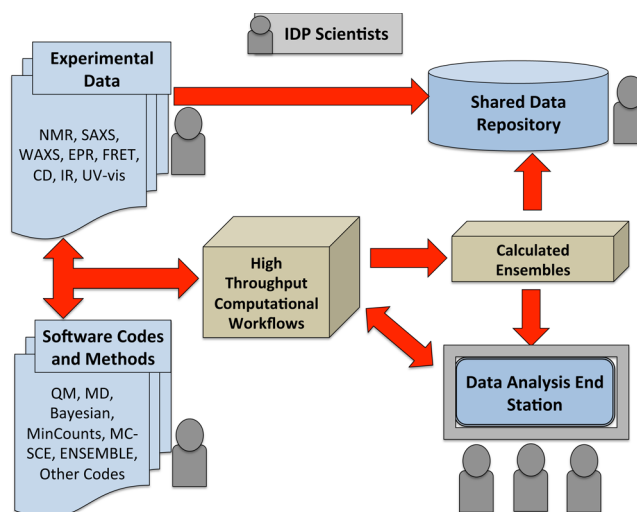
IDP Scientists

Experimental Data

NMR, SAXS, WAXS, EPR, FRET, CD, IR, UV-vis

Shared Data Repository

High Throughput Computational Workflows

Calculated Ensembles

Software Codes and Methods

QM, MD, Bayesian, MinCounts, MC-SCE, ENSEMBLE, Other Codes

Data Analysis End Station